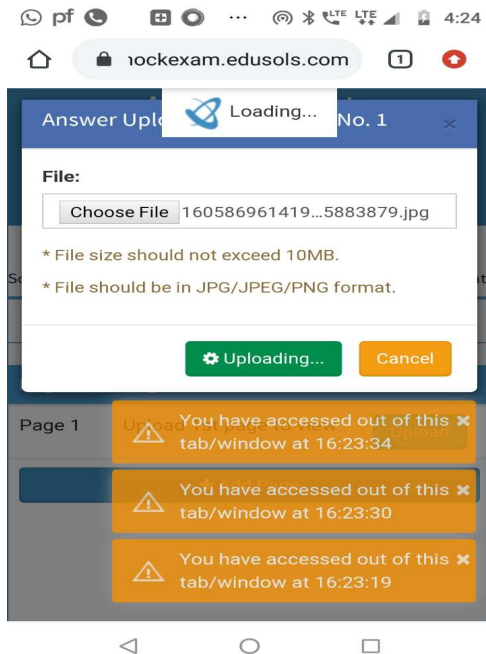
pf ··· LTE LTE 4:24

ıockexam.edusols.com 1

Answer Upl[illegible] No. 1 ×

Loading...

File:

Choose File 160586961419...5883879.jpg

* File size should not exceed 10MB.

* File should be in JPG/JPEG/PNG format.

Uploading...

Cancel

Page 1

Upload

You have accessed out of this tab/window at 16:23:34 ×

You have accessed out of this tab/window at 16:23:30 ×

You have accessed out of this tab/window at 16:23:19 ×